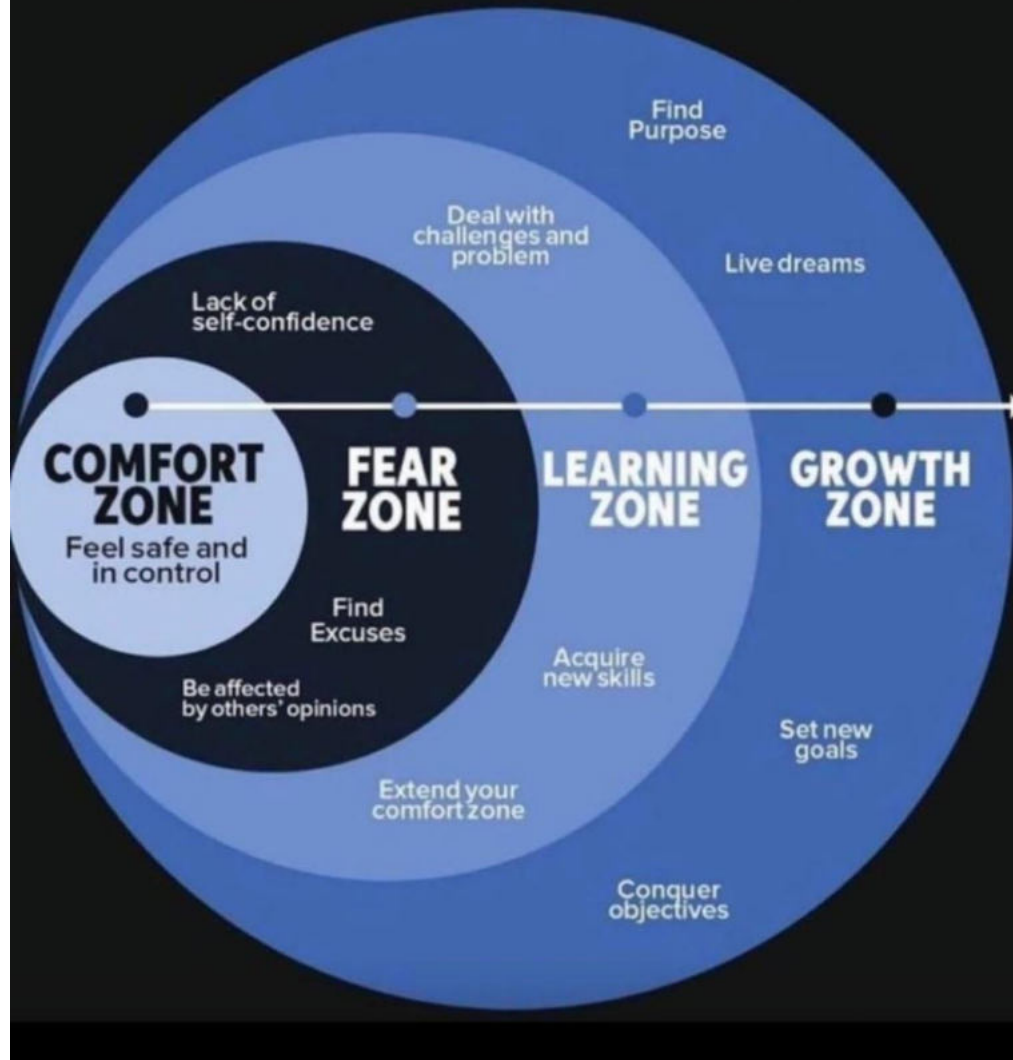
Find Purpose

Deal with challenges and problem

Live dreams

Lack of self-confidence

COMFORT ZONE

Feel safe and in control

FEAR ZONE

LEARNING ZONE

GROWTH ZONE

Find Excuses

Acquire new skills

Be affected by others' opinions

Set new goals

Extend your comfort zone

Conquer objectives